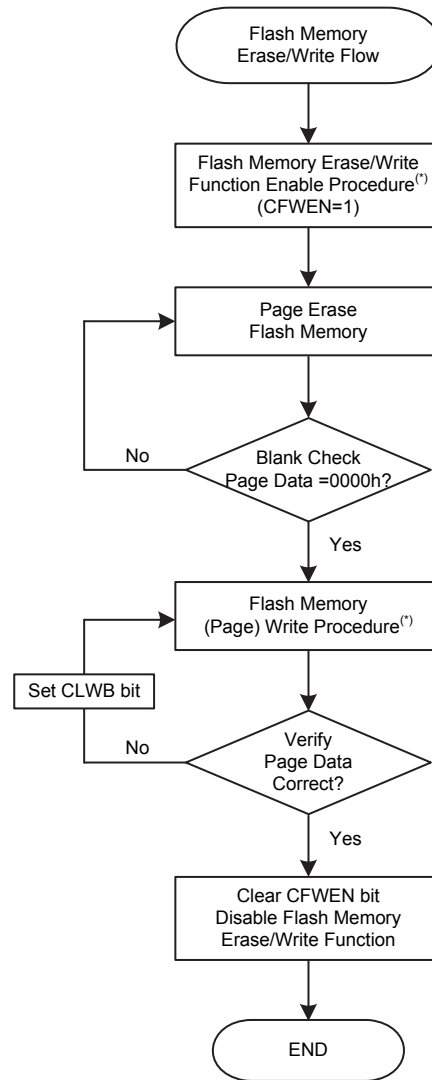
Flash Memory Erase/Write Flow

Flash Memory Erase/Write Function Enable Procedure$^{(*)}$ (CFWEN=1)

Page Erase Flash Memory

No

Blank Check Page Data =0000h?

Yes

Flash Memory (Page) Write Procedure$^{(*)}$

Set CLWB bit

No

Verify Page Data Correct?

Yes

Clear CFWEN bit Disable Flash Memory Erase/Write Function

END